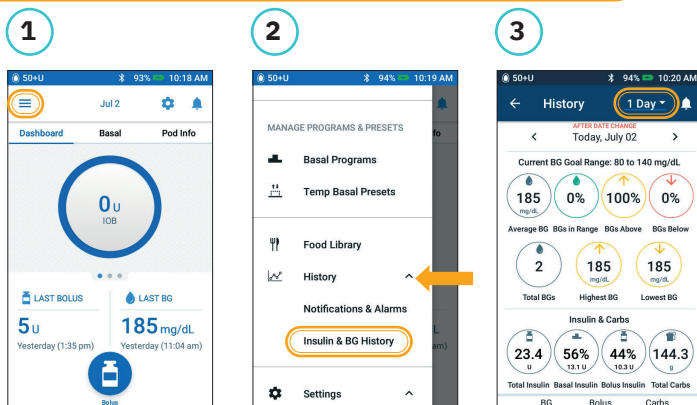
1

50+U 93% 10:18 AM

Jul 2

Dashboard Basal Pod Info

0 U
IOB

LAST BOLUS
5 U
Yesterday (1:35 pm)

LAST BG
185 mg/dL
Yesterday (11:04 am)

Bolus

2

50+U 94% 10:19 AM

MANAGE PROGRAMS & PRESETS

Basal Programs

Temp Basal Presets

Food Library

History

Notifications & Alarms

Insulin & BG History

Settings

3

50+U 94% 10:20 AM

History 1 Day

AFTER DATE CHANGE
Today, July 02

Current BG Goal Range: 80 to 140 mg/dL

185 mg/dL Average BG
0% BGs in Range
100% BGs Above
0% BGs Below

2 Total BGs
185 mg/dL Highest BG
185 mg/dL Lowest BG

Insulin & Carbs

23.4 U Total Insulin
56% 13.1 U Basal Insulin
44% 10.3 U Bolus Insulin
144.3 g Total Carbs

BG Bolus Carbs